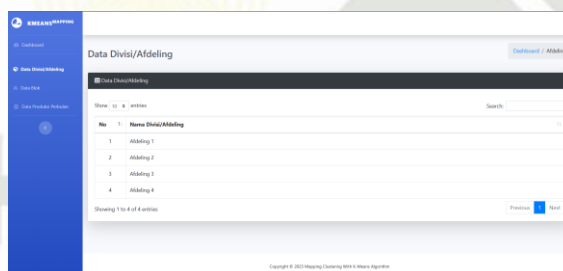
KMEANSMAPPING

Dashboard

Data Divisi/Afdeling

Data Blok

Data Produksi Perbulan

Data Divisi/Afdeling

Dashboard / Afdeling

Data Divisi/Afdeling

Show 10 entries

Search:

| No | Nama Divisi/Afdeling |
|---|---|
| 1 | Afdeling 1 |
| 2 | Afdeling 2 |
| 3 | Afdeling 3 |
| 4 | Afdeling 4 |

Showing 1 to 4 of 4 entries

Previous 1 Next

Copyright © 2023 Mapping Clustering With K-Means Algorithm